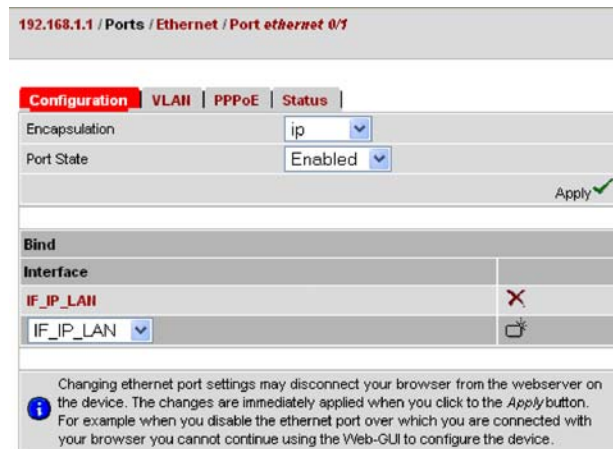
192.168.1.1 / Ports / Ethernet / Port *ethernet 0/1*

Configuration | VLAN | PPPoE | Status

| | |
|---|---|
| Encapsulation | ip |
| Port State | Enabled |

Apply

Bind

| Interface | |
|---|---|
| IF_IP_LAN | |
| IF_IP_LAN | |

Changing ethernet port settings may disconnect your browser from the webserver on the device. The changes are immediately applied when you click to the *Apply* button. For example when you disable the ethernet port over which you are connected with your browser you cannot continue using the Web-GUI to configure the device.